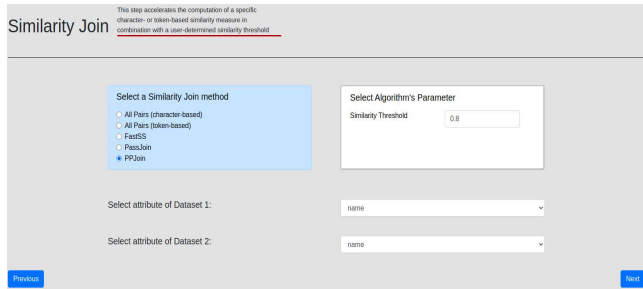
Similarity Join

This step accelerates the computation of a specific character- or token-based similarity measure in combination with a user-determined similarity threshold

Select a Similarity Join method

All Pairs (character-based)
All Pairs (token-based)
FastSS
PassJoin
PPJoin

Select Algorithm's Parameter

Similarity Threshold 0.8

Select attribute of Dataset 1: name

Select attribute of Dataset 2: name

Previous

Next